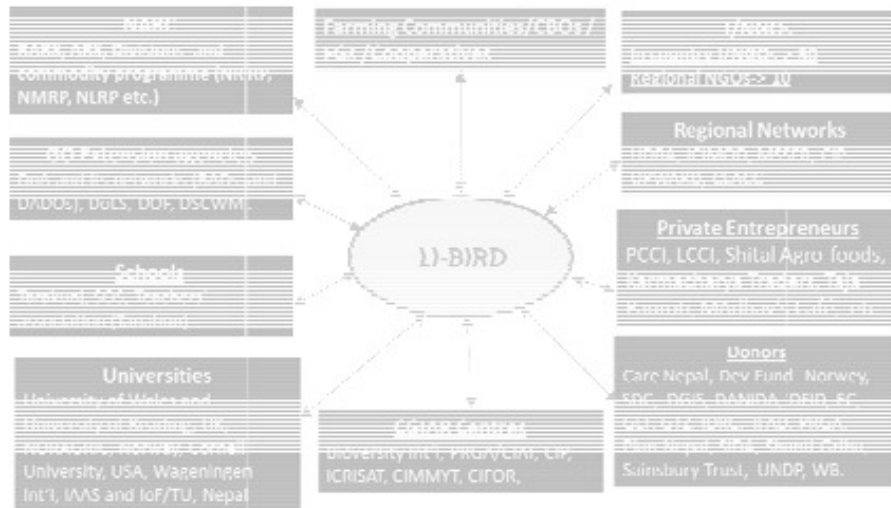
NARC
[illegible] commodity programme (NRRP, NMRP, NLRP etc.)

Farming Communities/CBOs / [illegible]

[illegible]
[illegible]
Regional NGOs > 10

Regional Networks
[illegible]

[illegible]
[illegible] DADOs), DoLS, DOF, DSCWM

LI-BIRD

Private Entrepreneurs
PCCI, LCCI, Shital Agro Foods, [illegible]

Schools
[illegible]

Universities
University of Wales and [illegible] University, USA, Wageningen Int'l, IAAS and IoF/TU, Nepal

CGIAR Centres
Bioversity Int'l, PRGA/CIAT, CIP, ICRISAT, CIMMYT, CIFOR,

Donors
Care Nepal, Dev Fund, Norway, SDC, DGIS, DANIDA, DFID, EC, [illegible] Sainsbury Trust, UNDP, WB.